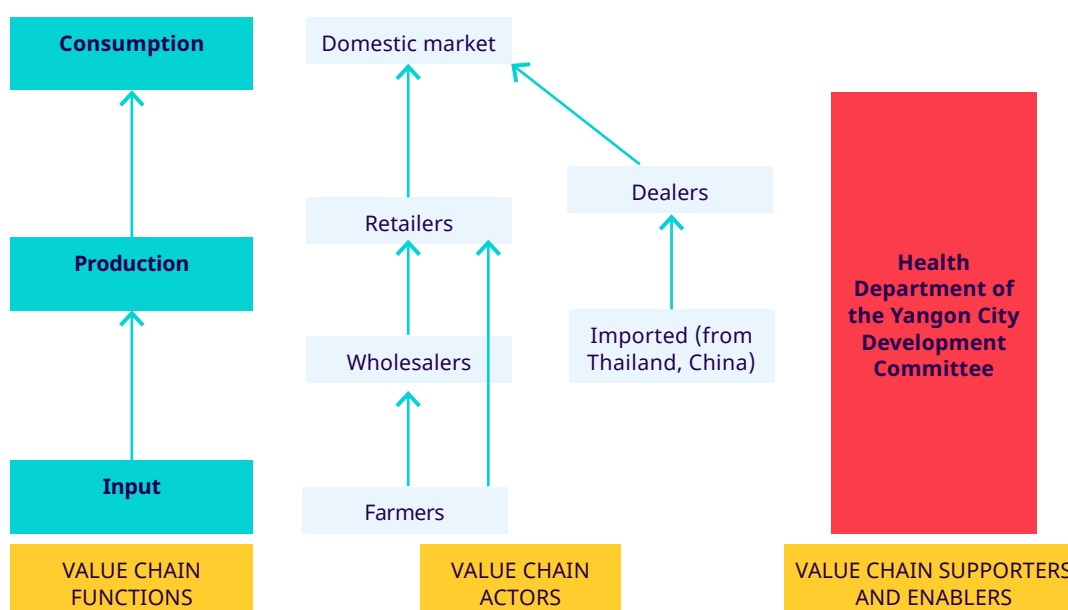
Consumption

Production

Input

Domestic market

Dealers

Retailers

Imported (from Thailand, China)

Wholesalers

Farmers

Health Department of the Yangon City Development Committee

VALUE CHAIN FUNCTIONS

VALUE CHAIN ACTORS

VALUE CHAIN SUPPORTERS AND ENABLERS